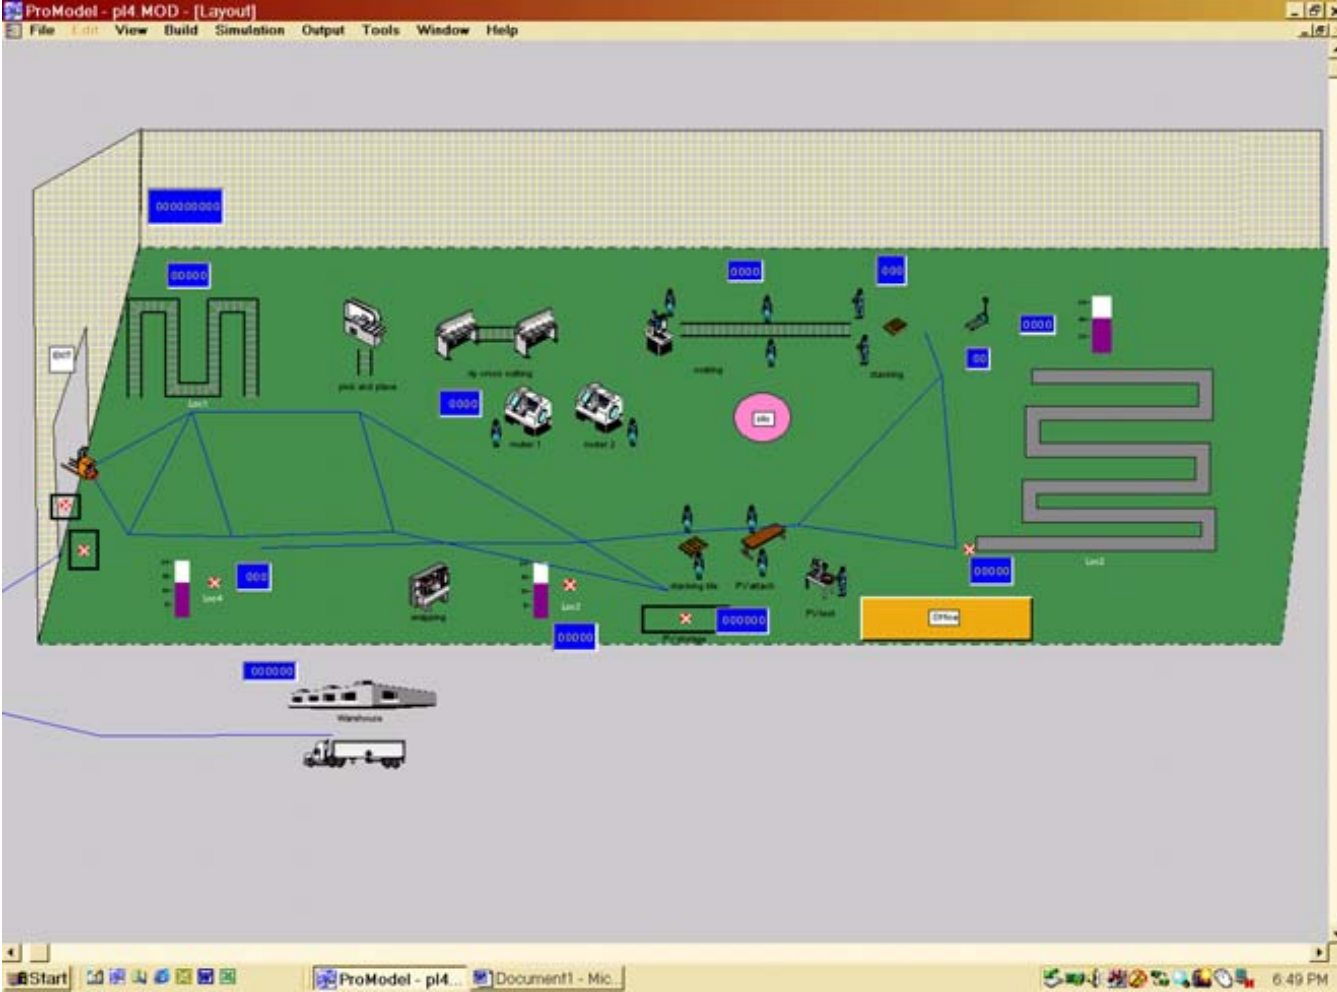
ProModel - pl4.MOD - [Layout]

File Edit View Build Simulation Output Tools Window Help

000000000

00000

0000

000

0000

00

EXIT

Loc1

pick and place

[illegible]

molding

stacking

0000

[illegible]

molder 1

molder 2

Loc3

00000

002

Loc4

shipping

Loc2

00000

000000

PV storage

stacking tile

PV attach

PV test

Office

000000

Warehouse

Start

ProModel - pl4...

Document1 - Mic...

6:49 PM